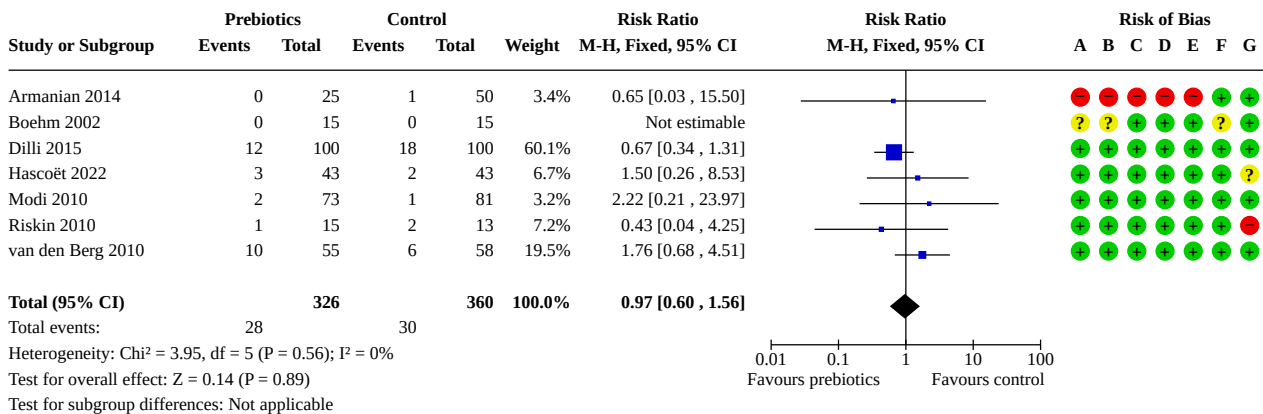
| Study or Subgroup | Prebiotics Events | Prebiotics Total | Control Events | Control Total | Weight | Risk Ratio M-H, Fixed, 95% CI | Risk of Bias A B C D E F G |
|---|---|---|---|---|---|---|---|
| Armanian 2014 | 0 | 25 | 1 | 50 | 3.4% | 0.65 [0.03 , 15.50] | − − − − − + + |
| Boehm 2002 | 0 | 15 | 0 | 15 | | Not estimable | ? ? + + + ? + |
| Dilli 2015 | 12 | 100 | 18 | 100 | 60.1% | 0.67 [0.34 , 1.31] | + + + + + + + |
| Hascoët 2022 | 3 | 43 | 2 | 43 | 6.7% | 1.50 [0.26 , 8.53] | + + + + + + ? |
| Modi 2010 | 2 | 73 | 1 | 81 | 3.2% | 2.22 [0.21 , 23.97] | + + + + + + + |
| Riskin 2010 | 1 | 15 | 2 | 13 | 7.2% | 0.43 [0.04 , 4.25] | + + + + + + − |
| van den Berg 2010 | 10 | 55 | 6 | 58 | 19.5% | 1.76 [0.68 , 4.51] | + + + + + + + |
| **Total (95% CI)** | | **326** | | **360** | **100.0%** | **0.97 [0.60 , 1.56]** | |
| Total events: | 28 | | 30 | | | | |

Heterogeneity: Chi² = 3.95, df = 5 (P = 0.56); I² = 0%
Test for overall effect: Z = 0.14 (P = 0.89)
Test for subgroup differences: Not applicable

Risk Ratio
M-H, Fixed, 95% CI
0.01 0.1 1 10 100
Favours prebiotics Favours control